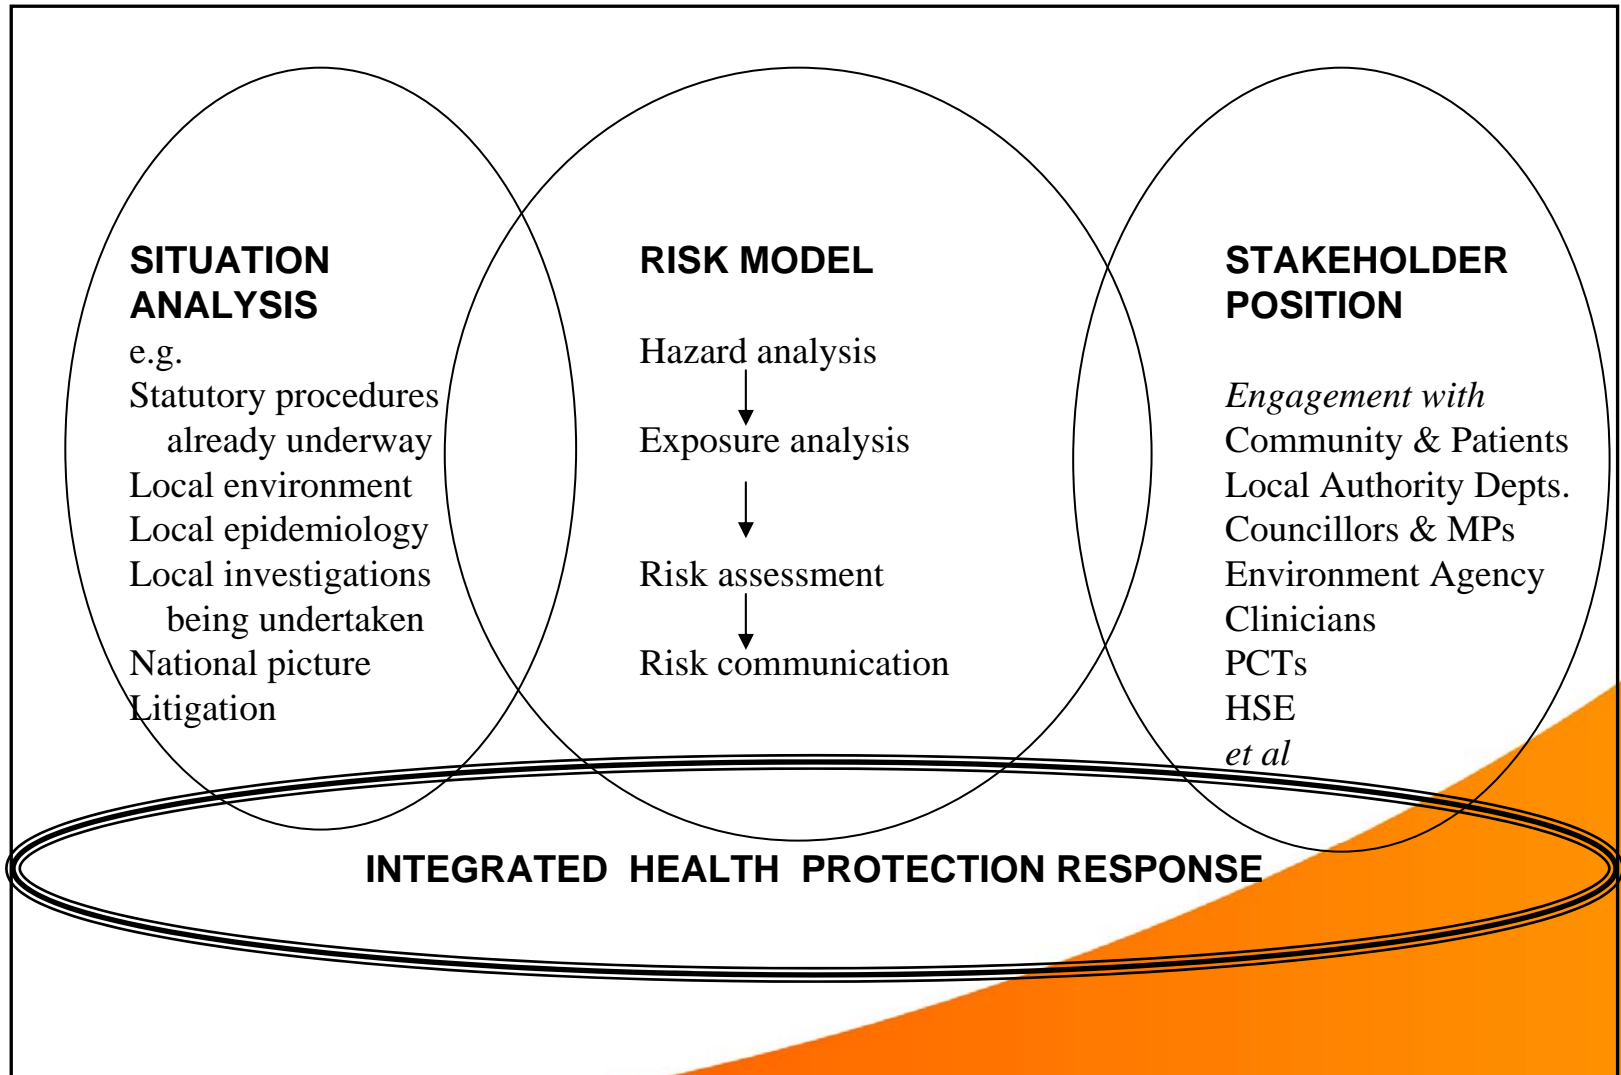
SITUATION ANALYSIS

e.g.
Statutory procedures already underway
Local environment
Local epidemiology
Local investigations being undertaken
National picture
Litigation

RISK MODEL

Hazard analysis
↓
Exposure analysis
↓
Risk assessment
↓
Risk communication

STAKEHOLDER POSITION

*Engagement with*
Community & Patients
Local Authority Depts.
Councillors & MPs
Environment Agency
Clinicians
PCTs
HSE
*et al*

INTEGRATED HEALTH PROTECTION RESPONSE